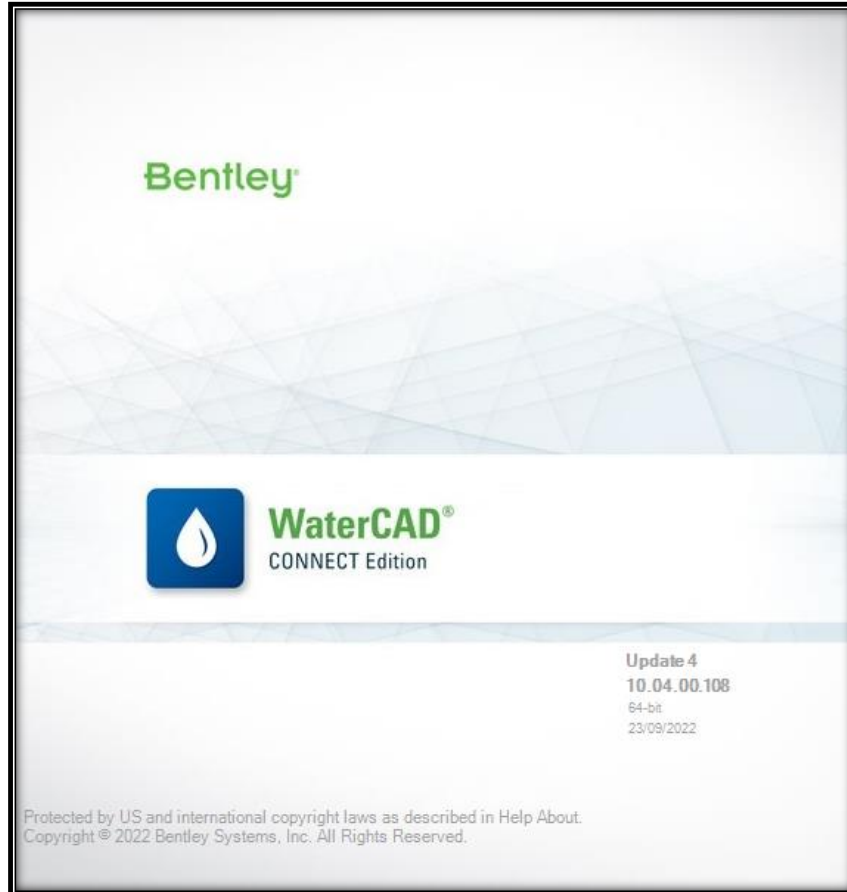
Bentley®

WaterCAD®
CONNECT Edition

Update 4
10.04.00.108
64-bit
23/09/2022

Protected by US and international copyright laws as described in Help About.
Copyright © 2022 Bentley Systems, Inc. All Rights Reserved.